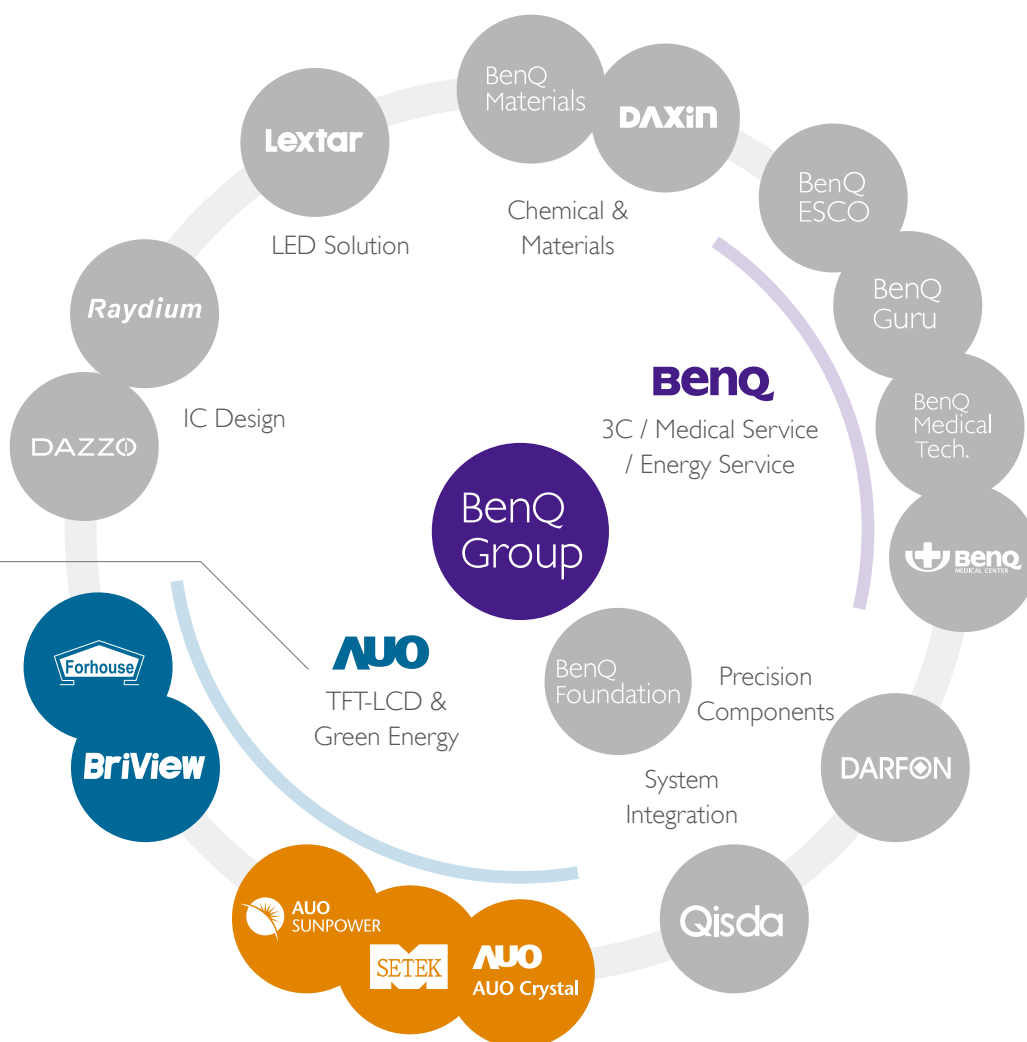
BenQ Materials

DAXIN

Chemical & Materials

Lextar

LED Solution

BenQ ESCO

BenQ Guru

BenQ Medical Tech.

BenQ MEDICAL CENTER

Raydium

DAZZO

IC Design

BenQ

3C / Medical Service / Energy Service

BenQ Group

AUO

TFT-LCD & Green Energy

BenQ Foundation

Precision Components

System Integration

Forhouse

BriView

DARFON

Qisda

AUO SUNPOWER

SETEK

AUO

AUO Crystal